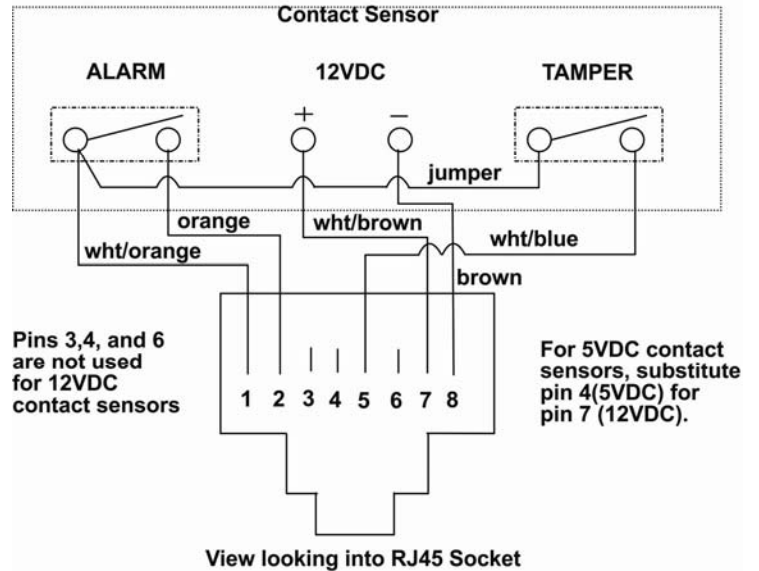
Contact Sensor

ALARM

12VDC

TAMPER

+

−

jumper

orange

wht/brown

wht/blue

wht/orange

brown

Pins 3,4, and 6 are not used for 12VDC contact sensors

1 2 3 4 5 6 7 8

For 5VDC contact sensors, substitute pin 4(5VDC) for pin 7 (12VDC).

View looking into RJ45 Socket